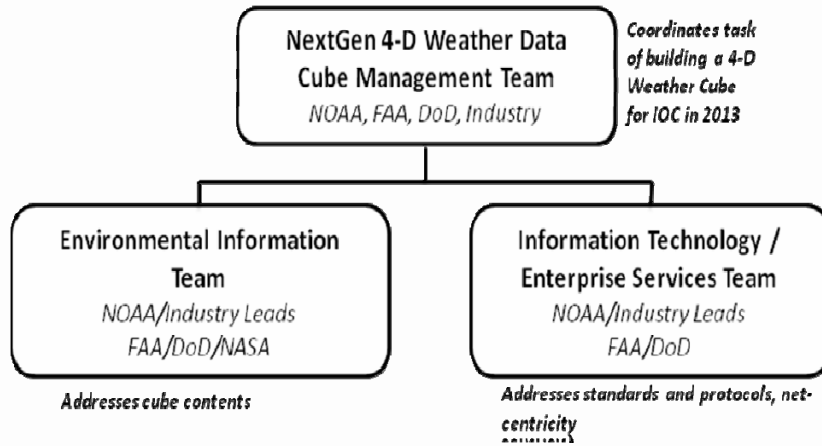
NextGen 4-D Weather Data Cube Management Team
NOAA, FAA, DoD, Industry

Coordinates task of building a 4-D Weather Cube for IOC in 2013

Environmental Information Team
NOAA/Industry Leads
FAA/DoD/NASA

Addresses cube contents

Information Technology / Enterprise Services Team
NOAA/Industry Leads
FAA/DoD

Addresses standards and protocols, net-centricity
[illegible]